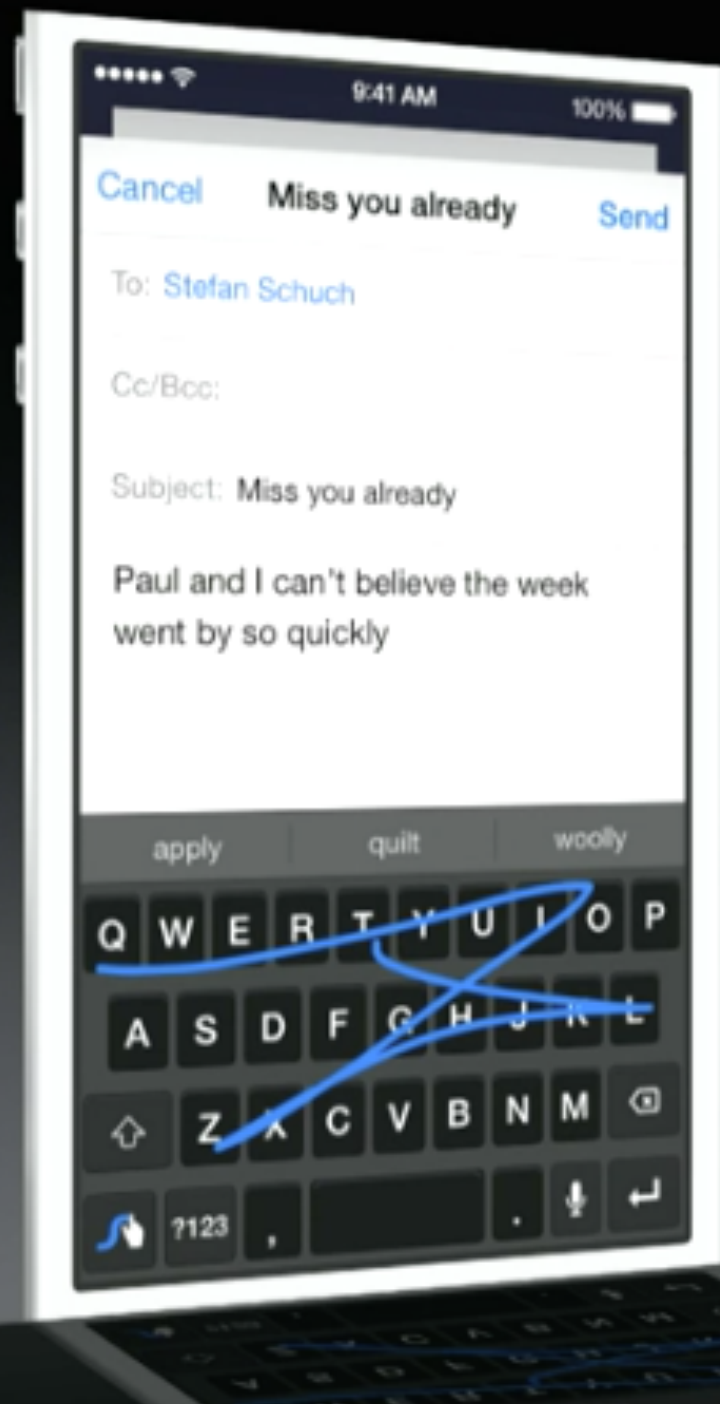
9:41 AM
100%

Cancel
Miss you already
Send

To: Stefan Schuch

Cc/Bcc:

Subject: Miss you already

Paul and I can't believe the week went by so quickly

apply
quilt
woolly

Q W E R T Y U I O P
A S D F G H J K L
Z X C V B N M
?123
,
.